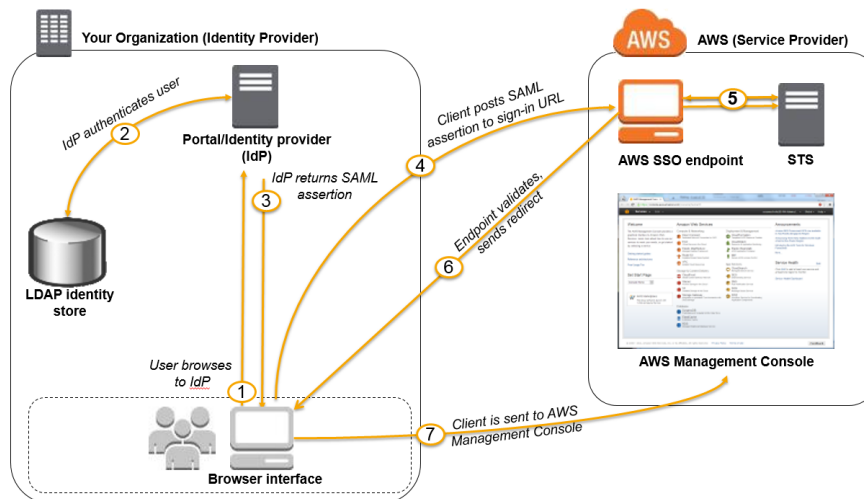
Your Organization (Identity Provider)

AWS

AWS (Service Provider)

IdP authenticates user

2

Portal/Identity provider (IdP)

Client posts SAML assertion to sign-in URL

4

5

AWS SSO endpoint

STS

IdP returns SAML assertion

3

Endpoint validates, sends redirect

6

LDAP identity store

AWS Management Console

User browses to IdP

1

Client is sent to AWS Management Console

7

Browser interface